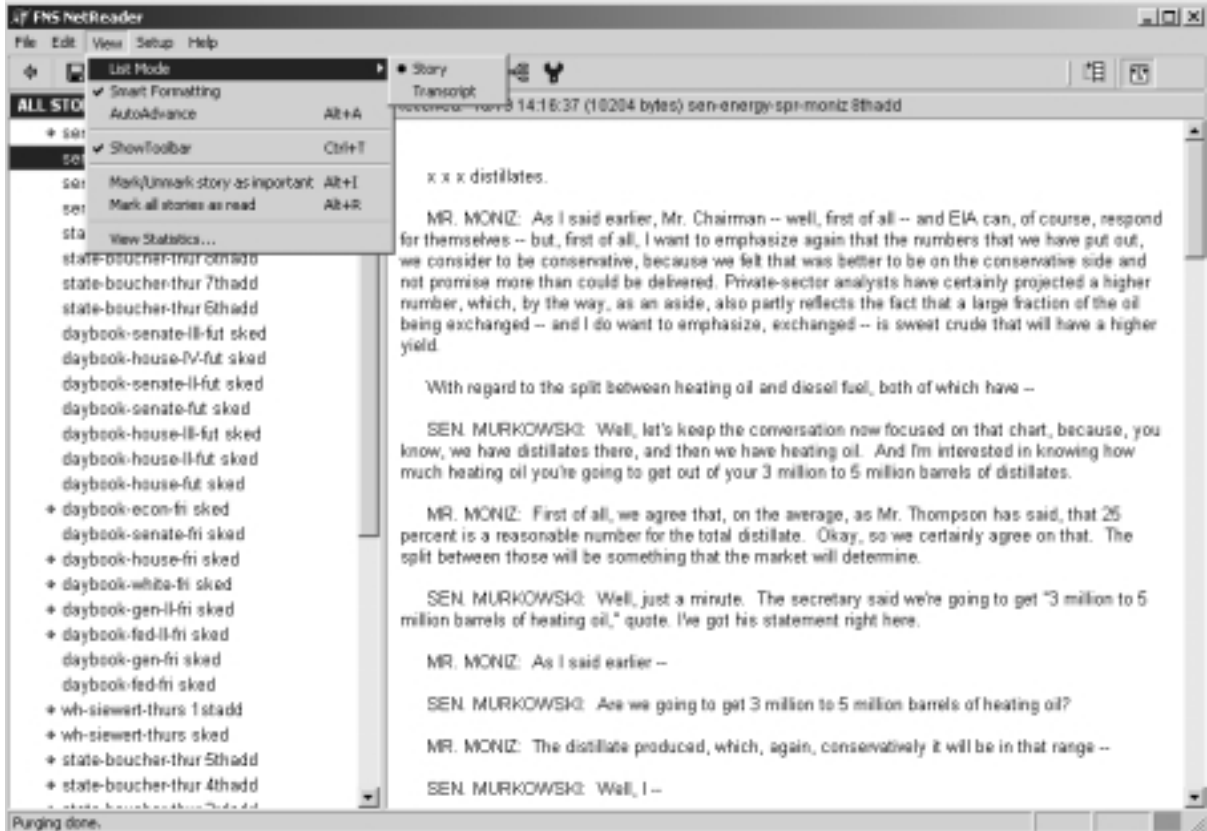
FNS NetReader

File Edit View Setup Help

List Mode
Smart Formatting
AutoAdvance Alt+A
ShowToolbar Ctrl+T
Mark/Unmark story as important Alt+I
Mark all stories as read Alt+R
View Statistics...

Story
Transcript

ALL STO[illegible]

+ sen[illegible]
se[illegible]
se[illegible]
se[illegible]
sta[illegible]
state-boucher-thur 8thadd
state-boucher-thur 7thadd
state-boucher-thur 6thadd
daybook-senate-III-fut sked
daybook-house-IV-fut sked
daybook-senate-II-fut sked
daybook-senate-fut sked
daybook-house-III-fut sked
daybook-house-II-fut sked
daybook-house-fut sked
+ daybook-econ-fri sked
daybook-senate-fri sked
+ daybook-house-fri sked
+ daybook-white-fri sked
+ daybook-gen-II-fri sked
+ daybook-fed-II-fri sked
daybook-gen-fri sked
daybook-fed-fri sked
+ wh-siewert-thurs 1stadd
+ wh-siewert-thurs sked
+ state-boucher-thur 5thadd
+ state-boucher-thur 4thadd

Received: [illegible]8 14:16:37 (10204 bytes) sen-energy-spr-moniz 8thadd

x x x distillates.

MR. MONIZ: As I said earlier, Mr. Chairman -- well, first of all -- and EIA can, of course, respond for themselves -- but, first of all, I want to emphasize again that the numbers that we have put out, we consider to be conservative, because we felt that was better to be on the conservative side and not promise more than could be delivered. Private-sector analysts have certainly projected a higher number, which, by the way, as an aside, also partly reflects the fact that a large fraction of the oil being exchanged -- and I do want to emphasize, exchanged -- is sweet crude that will have a higher yield.

With regard to the split between heating oil and diesel fuel, both of which have --

SEN. MURKOWSKI: Well, let's keep the conversation now focused on that chart, because, you know, we have distillates there, and then we have heating oil. And I'm interested in knowing how much heating oil you're going to get out of your 3 million to 5 million barrels of distillates.

MR. MONIZ: First of all, we agree that, on the average, as Mr. Thompson has said, that 26 percent is a reasonable number for the total distillate. Okay, so we certainly agree on that. The split between those will be something that the market will determine.

SEN. MURKOWSKI: Well, just a minute. The secretary said we're going to get "3 million to 5 million barrels of heating oil," quote. I've got his statement right here.

MR. MONIZ: As I said earlier --

SEN. MURKOWSKI: Are we going to get 3 million to 5 million barrels of heating oil?

MR. MONIZ: The distillate produced, which, again, conservatively it will be in that range --

SEN. MURKOWSKI: Well, I --

Purging done.